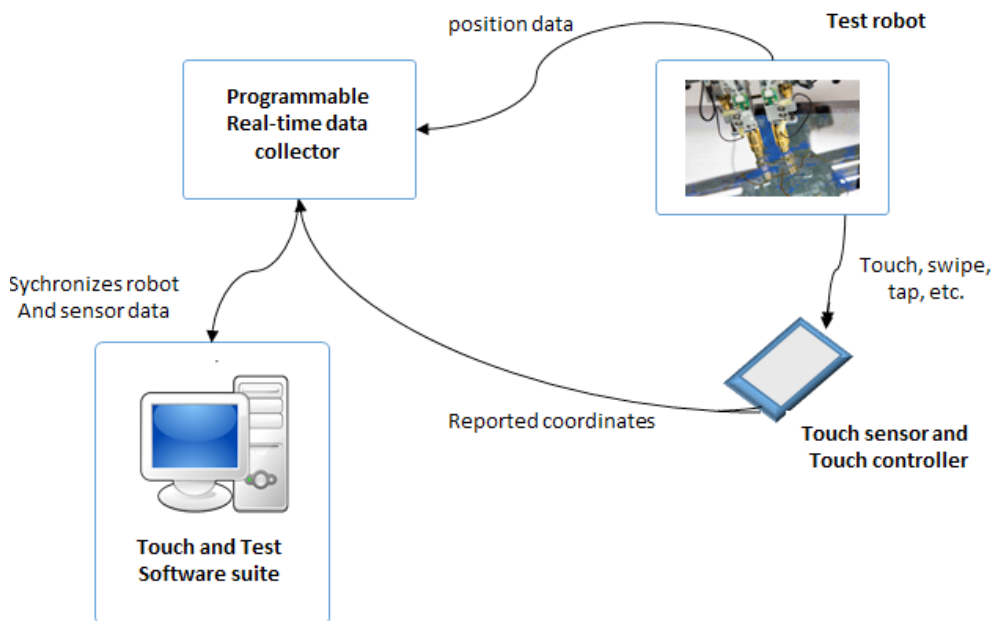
position data

Test robot

Programmable Real-time data collector

Sychronizes robot And sensor data

Touch, swipe, tap, etc.

Reported coordinates

Touch sensor and Touch controller

Touch and Test Software suite